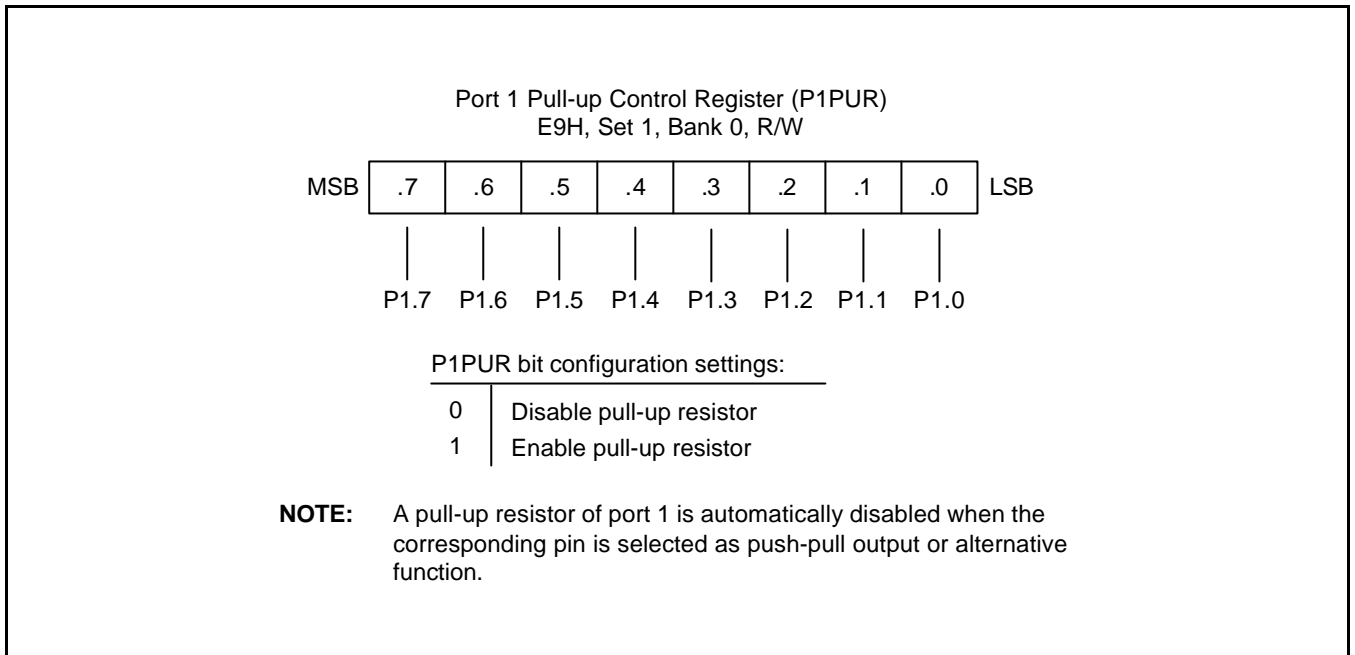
Port 1 Pull-up Control Register (P1PUR)
E9H, Set 1, Bank 0, R/W

| MSB | .7 | .6 | .5 | .4 | .3 | .2 | .1 | .0 | LSB |
|---|---|---|---|---|---|---|---|---|---|

P1.7 P1.6 P1.5 P1.4 P1.3 P1.2 P1.1 P1.0

P1PUR bit configuration settings:

| | |
|---|---|
| 0 | Disable pull-up resistor |
| 1 | Enable pull-up resistor |

**NOTE:** A pull-up resistor of port 1 is automatically disabled when the corresponding pin is selected as push-pull output or alternative function.